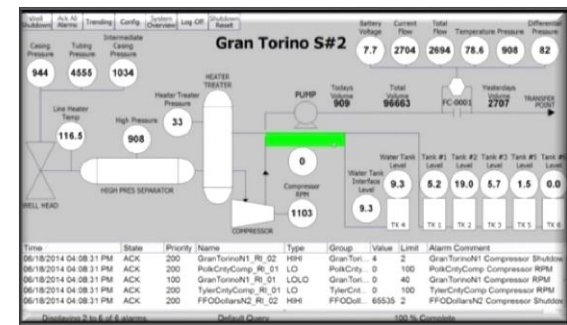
Rebuilt Shutdown | Ack All Alarms | Trending | Config | System Overview | Log Off | Shutdown Reset

Gran Torino S#2

Casing Pressure 944
Tubing Pressure 4555
Intermediate Casing Pressure 1034

Battery Voltage 7.7
Current Flow 2704
Total Flow 2694
Temperature 78.6
Pressure 908
Differential Pressure 82

HEATER TREATER
Heater Treater Pressure 33
Line Heater Temp 116.5
High Pressure 908
HIGH PRES SEPARATOR
WELL HEAD

PUMP
Todays Volume 909
Total Volume 96663
Yesterdays Volume 2707
FC-0001
TRANSFER POINT

0
Compressor RPM 1103
COMPRESSOR

Water Tank Interface Level 9.3
Water Tank Level 9.3
TK 4
Tank #1 Level 5.2
TK 1
Tank #2 Level 19.0
TK 2
Tank #3 Level 5.7
TK 3
Tank #5 Level 1.5
TK 5
Tank #6 Level 0.0
TK 6

| Time | State | Priority | Name | Type | Group | Value | Limit | Alarm Comment |
|---|---|---|---|---|---|---|---|---|
| 06/18/2014 04:08:31 PM | ACK | 200 | GranTorinoN1_RI_02 | HIHI | GranTori... | 4 | 2 | GranTorinoN1 Compressor Shutdow |
| 06/18/2014 04:08:31 PM | ACK | 200 | PolkCntyComp_RI_01 | LO | PolkCnty... | 0 | 100 | PolkCntyComp Compressor RPM |
| 06/18/2014 04:08:31 PM | ACK | 100 | GranTorinoN1_RI_01 | LOLO | GranTori... | 0 | 40 | GranTorinoN1 Compressor RPM |
| 06/18/2014 04:08:31 PM | ACK | 200 | TylerCntyComp_RI_01 | LO | TylerCnt... | 0 | 100 | TylerCntyComp Compressor RPM |
| 06/18/2014 04:08:31 PM | ACK | 200 | FFODollarsN2_RI_02 | HIHI | FFODoll... | 65535 | 2 | FFODollarsN2 Compressor Shutdo |

Displaying 2 to 6 of 6 alarms | Default Query | 100 % Complete